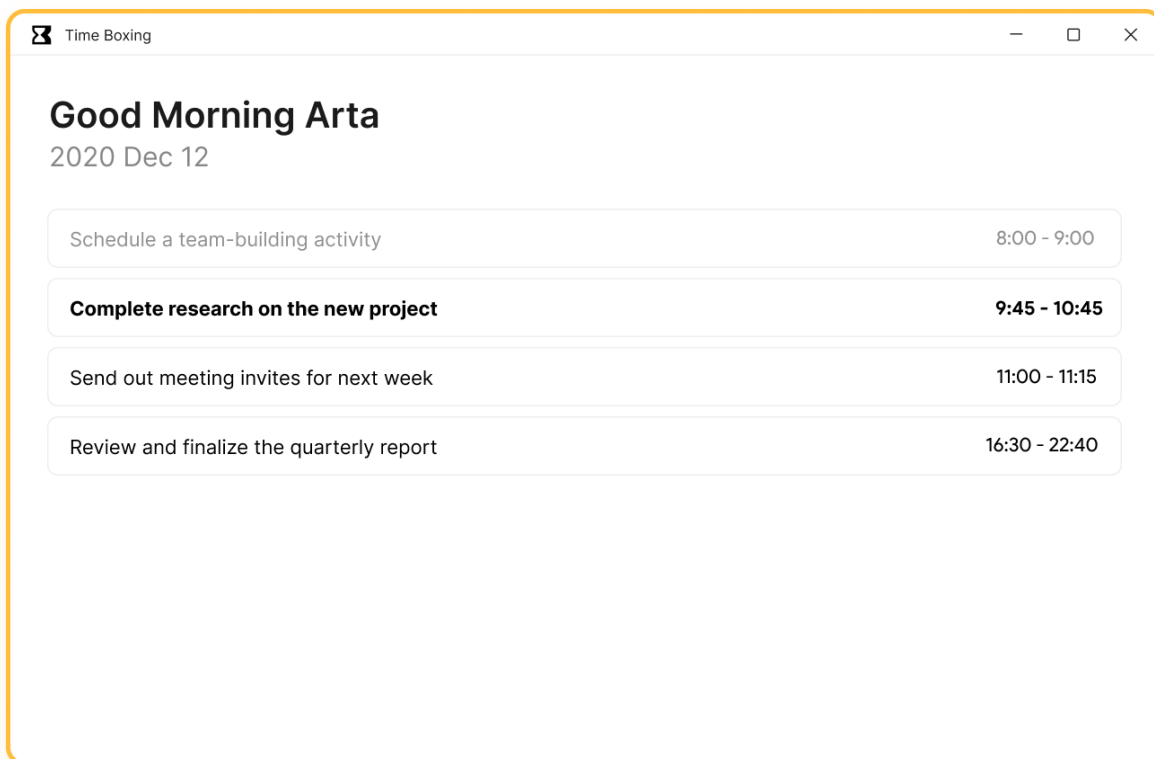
Time Boxing

Good Morning Arta
2020 Dec 12

Schedule a team-building activity 8:00 - 9:00

**Complete research on the new project** **9:45 - 10:45**

Send out meeting invites for next week 11:00 - 11:15

Review and finalize the quarterly report 16:30 - 22:40